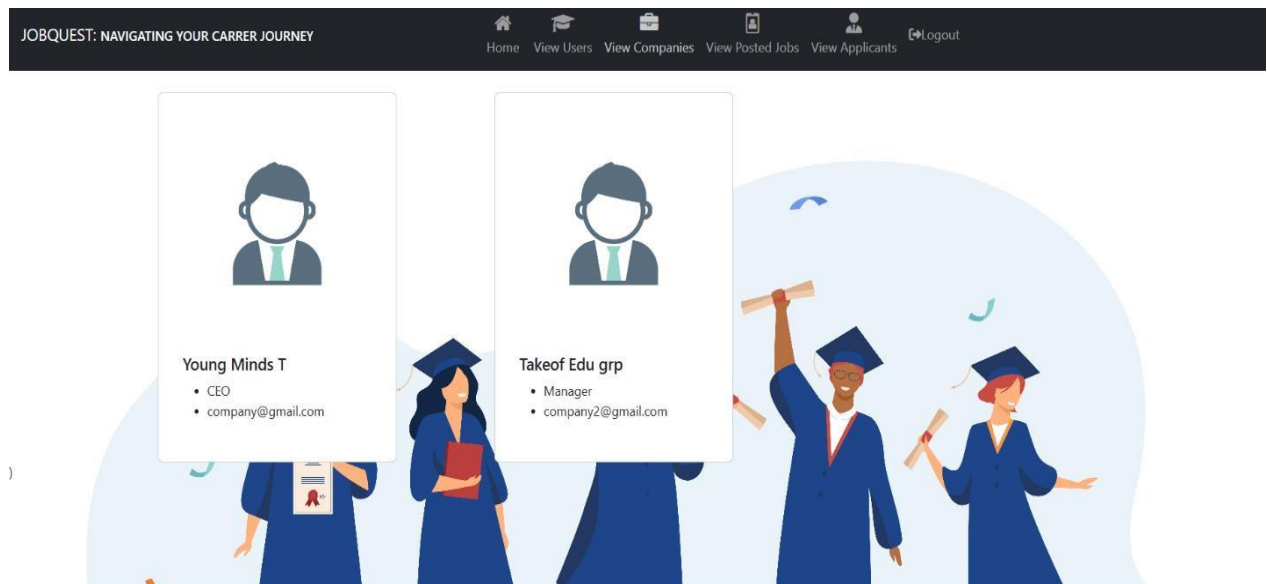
JOBQUEST: NAVIGATING YOUR CARRER JOURNEY

Home View Users View Companies View Posted Jobs View Applicants Logout

Young Minds T
- CEO
- company@gmail.com

Takeof Edu grp
- Manager
- company2@gmail.com

)